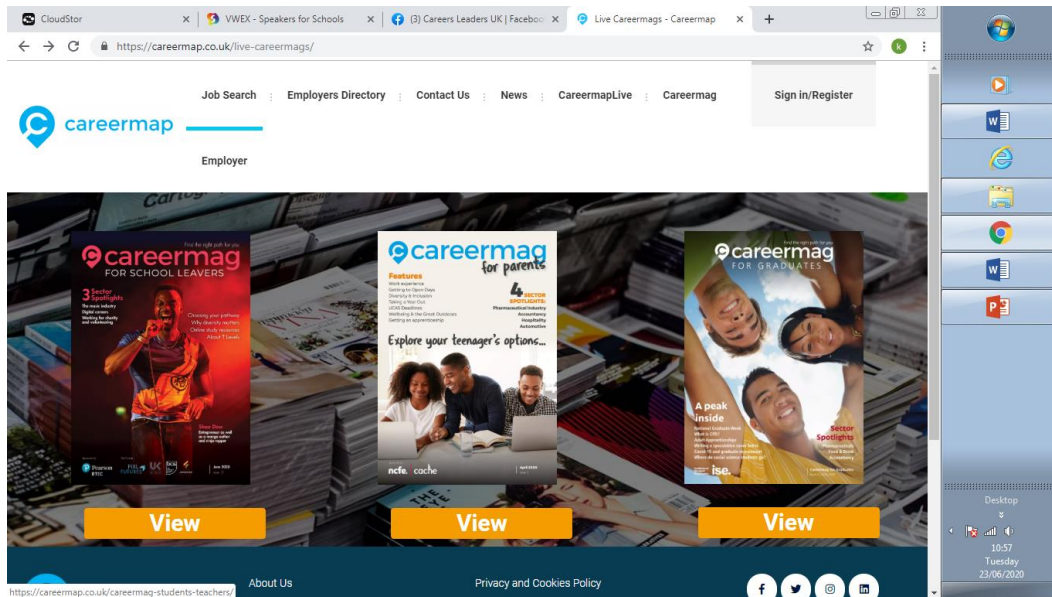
CloudStor ×
VWEX - Speakers for Schools ×
(3) Careers Leaders UK | Faceboo ×
Live Careermags - Careermap ×
+

https://careermap.co.uk/live-careermags/

careermap

Job Search
Employers Directory
Contact Us
News
CareermapLive
Careermag
Sign in/Register

Employer

careermag
FOR SCHOOL LEAVERS
Find the right path for you
3 Sector Spotlights
The music industry
Digital careers
Working for charity and volunteering
Choosing your pathway
Why diversity matters
Online study resources
About T Levels
Pearson BTEC
June 2020

careermag
for parents
Features
Work experience
Getting to Open Days
Diversity & Inclusion
Taking a Year Out
UCAS Deadlines
Wellbeing & the Great Outdoors
Getting an apprenticeship
4 SECTOR SPOTLIGHTS:
Pharmaceutical Industry
Accountancy
Hospitality
Automotive
Explore your teenager's options...
ncfe. cache
April 2020

careermag
FOR GRADUATES
Find the right path for you
A peak inside
Sector Spotlights
ise.

View
View
View

About Us
Privacy and Cookies Policy

https://careermap.co.uk/careermag-students-teachers/

Desktop
10:57
Tuesday
23/06/2020